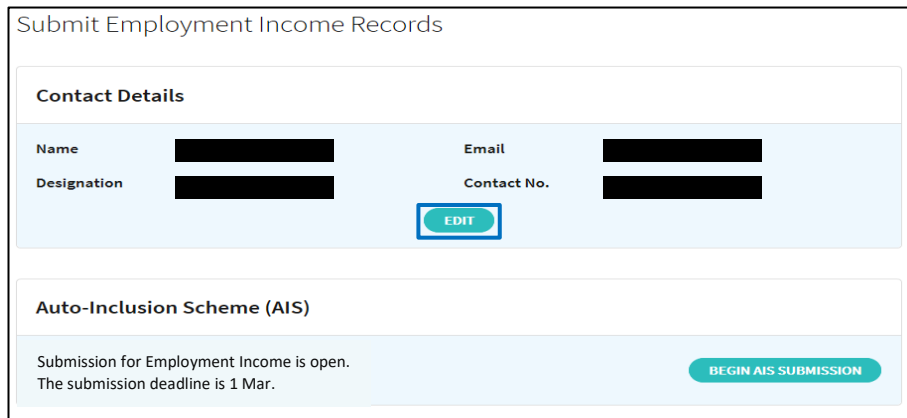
Submit Employment Income Records

Contact Details

Name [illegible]

Email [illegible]

Designation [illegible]

Contact No. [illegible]

EDIT

Auto-Inclusion Scheme (AIS)

Submission for Employment Income is open.
The submission deadline is 1 Mar.

BEGIN AIS SUBMISSION